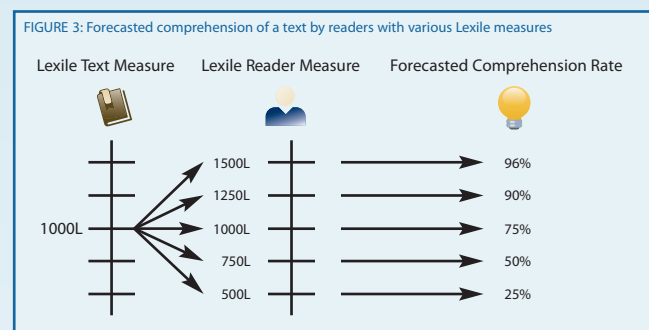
FIGURE 3: Forecasted comprehension of a text by readers with various Lexile measures

Lexile Text Measure

Lexile Reader Measure

Forecasted Comprehension Rate

1000L

1500L

1250L

1000L

750L

500L

96%

90%

75%

50%

25%